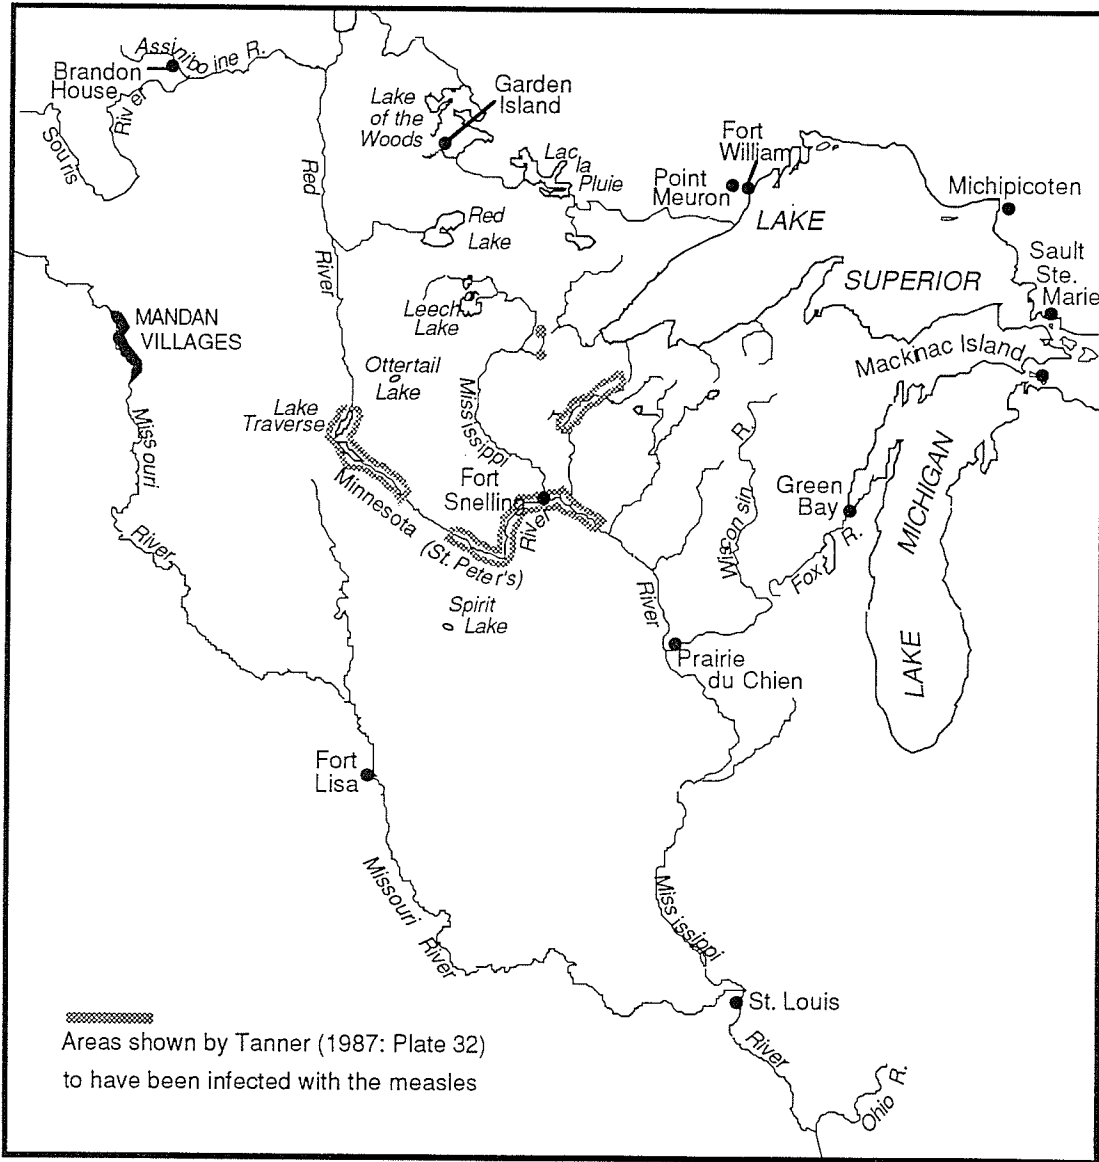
Assiniboine R.
Brandon House
River
Souris
Lake of the Woods
Garden Island
Lac la Pluie
Fort William
Point Meuron
LAKE
SUPERIOR
Michipicoten
Sault Ste. Marie
Red River
Red Lake
Leech Lake
MANDAN VILLAGES
Ottertail Lake
Mississippi
Mackinac Island
Lake Traverse
Fort Snelling
Minnesota (St. Peter's)
River
Wisconsin R.
Green Bay
Fox R.
MICHIGAN
LAKE
Missouri
River
Spirit Lake
River
Prairie du Chien
Fort Lisa
Missouri
River
Mississippi
St. Louis
River
Ohio R.
Areas shown by Tanner (1987: Plate 32) to have been infected with the measles